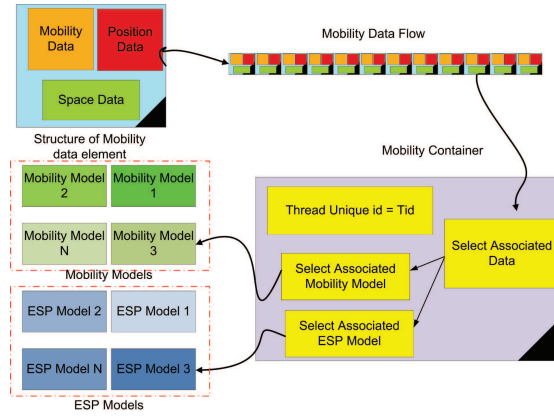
Mobility Data

Position Data

Space Data

Structure of Mobility data element

Mobility Data Flow

Mobility Container

Mobility Model 2

Mobility Model 1

Mobility Model N

Mobility Model 3

Mobility Models

ESP Model 2

ESP Model 1

ESP Model N

ESP Model 3

ESP Models

Thread Unique id = Tid

Select Associated Data

Select Associated Mobility Model

Select Associated ESP Model